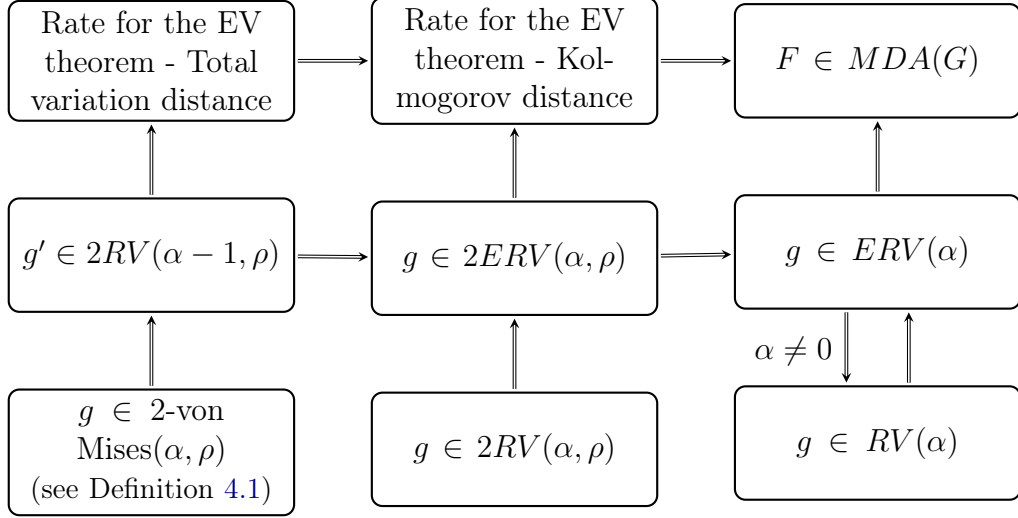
Rate for the EV theorem - Total variation distance

Rate for the EV theorem - Kolmogorov distance

$F \in MDA(G)$

$g' \in 2RV(\alpha-1,\rho)$

$g \in 2ERV(\alpha,\rho)$

$g \in ERV(\alpha)$

$\alpha \neq 0$

$g \in$ 2-von Mises$(\alpha,\rho)$ (see Definition 4.1)

$g \in 2RV(\alpha,\rho)$

$g \in RV(\alpha)$